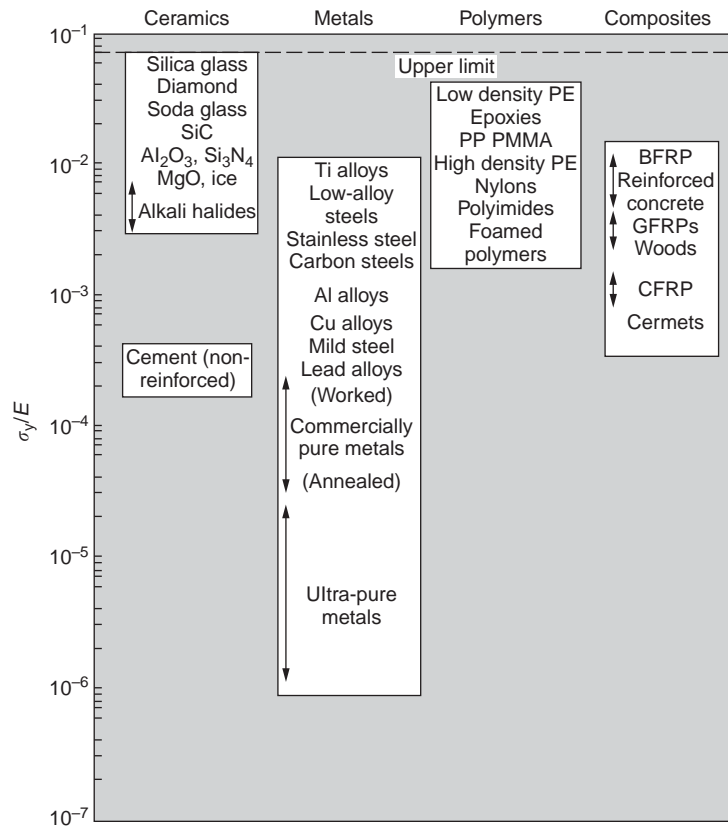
Ceramics Metals Polymers Composites

$10^{-1}$

$10^{-2}$

$10^{-3}$

$10^{-4}$

$10^{-5}$

$10^{-6}$

$10^{-7}$

$\sigma_y/E$

Upper limit

Silica glass
Diamond
Soda glass
SiC
$Al_2O_3$, $Si_3N_4$
MgO, ice
Alkali halides

Cement (non-reinforced)

Ti alloys
Low-alloy steels
Stainless steel
Carbon steels
Al alloys
Cu alloys
Mild steel
Lead alloys
(Worked)
Commercially pure metals
(Annealed)
Ultra-pure metals

Low density PE
Epoxies
PP PMMA
High density PE
Nylons
Polyimides
Foamed polymers

BFRP
Reinforced concrete
GFRPs
Woods
CFRP
Cermets